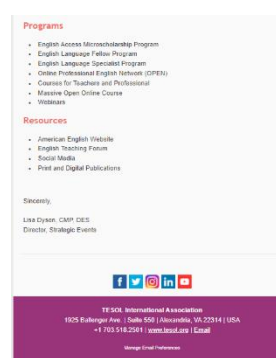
Programs

- English Access Microscholarship Program
- English Language Fellow Program
- English Language Specialist Program
- Online Professional English Network (OPEN)
- Courses for Teachers and Professional
- Massive Open Online Course
- Webinars

Resources

- American English Website
- English Teaching Forum
- Social Media
- Print and Digital Publications

Sincerely,

Lisa Dyson, CMP, DES
Director, Strategic Events

TESOL International Association
1925 Ballenger Ave. | Suite 550 | Alexandria, VA 22314 | USA
+1 703.518.2501 | www.tesol.org | Email

Manage Email Preferences